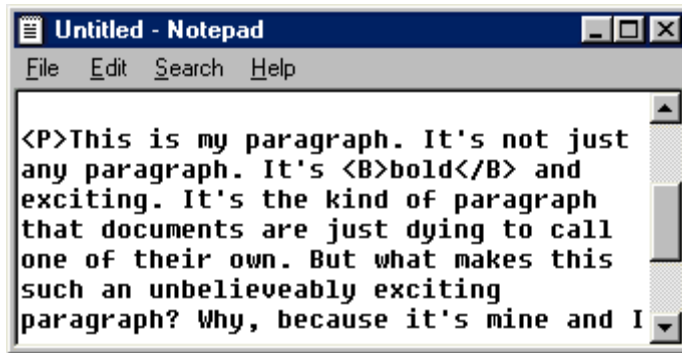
Untitled - Notepad

File Edit Search Help

<P>This is my paragraph. It's not just any paragraph. It's <B>bold</B> and exciting. It's the kind of paragraph that documents are just dying to call one of their own. But what makes this such an unbelieveably exciting paragraph? Why, because it's mine and I